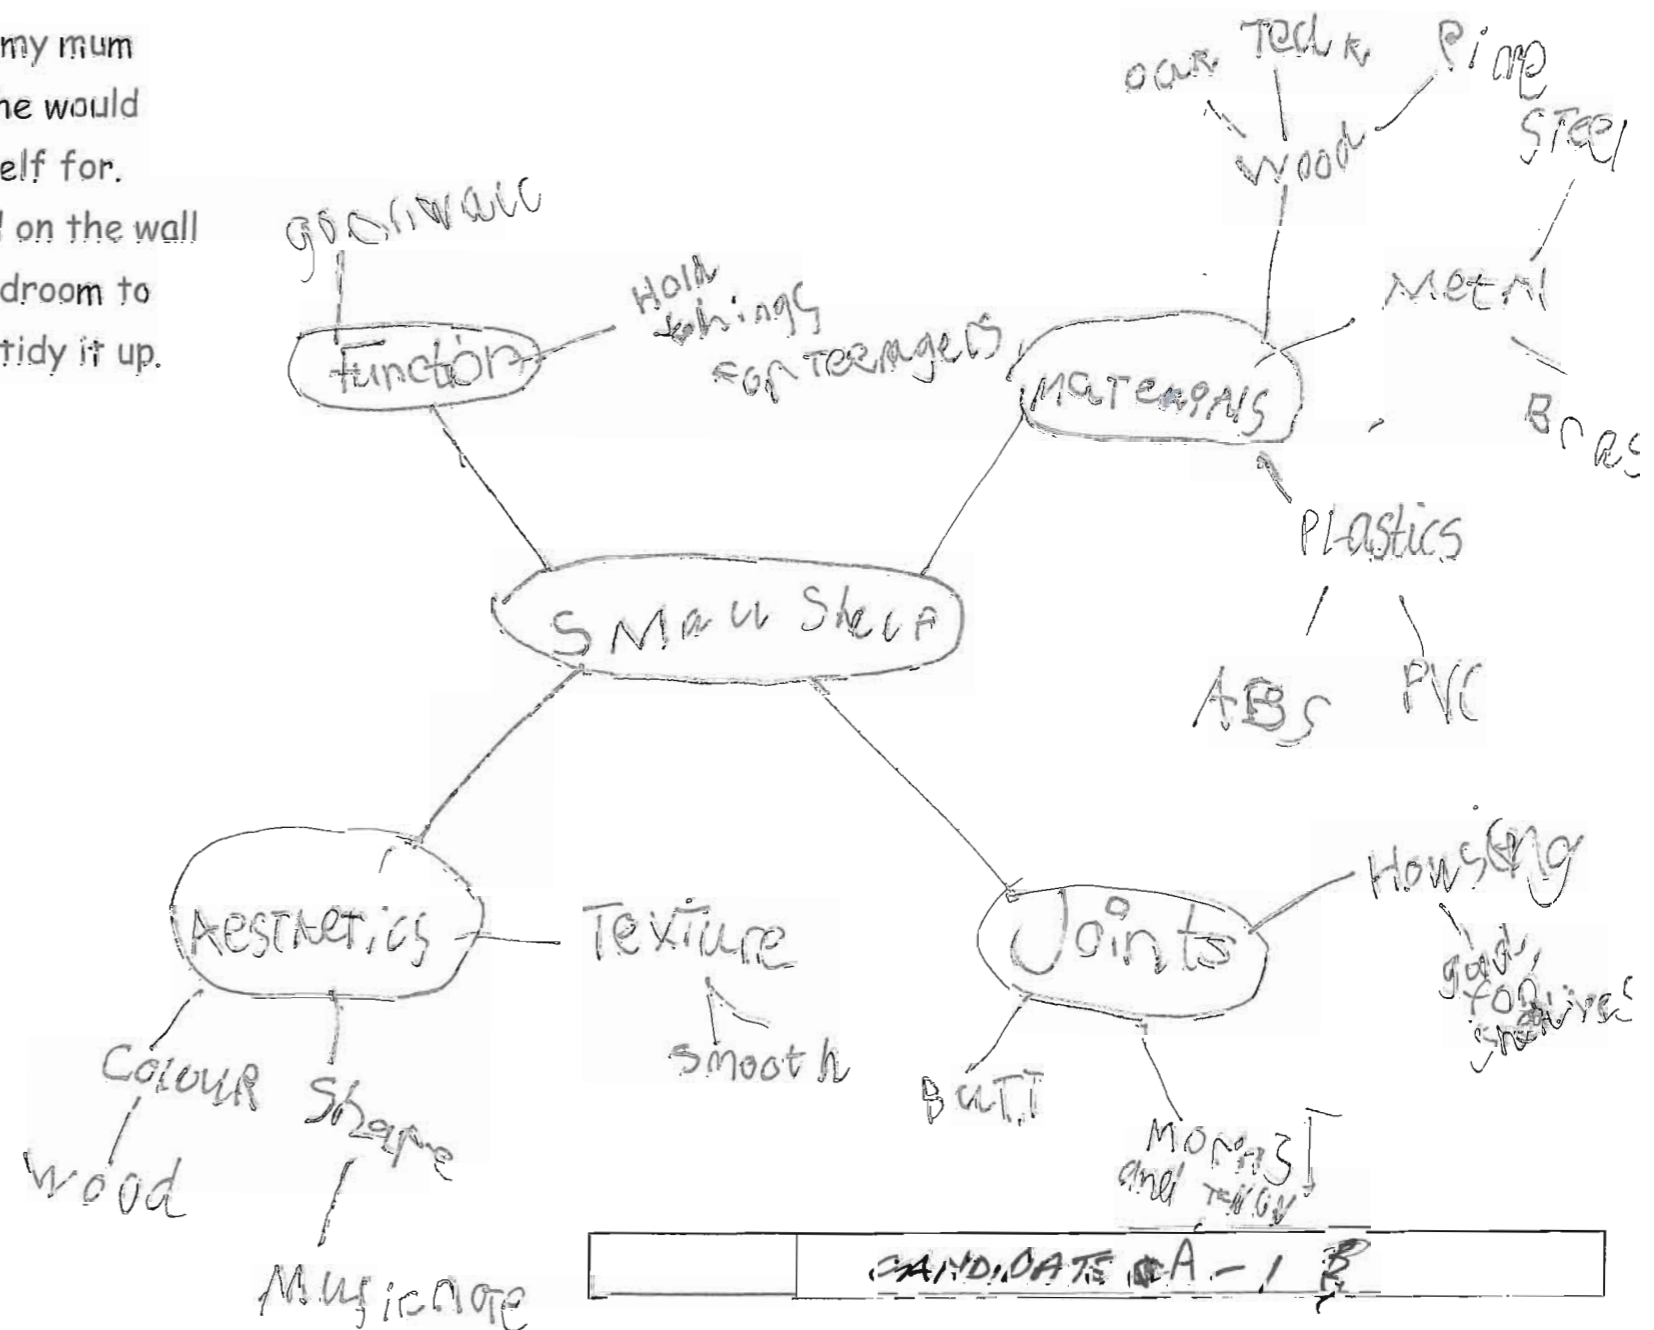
my mum
he would
elf for.
on the wall
droom to
tidy it up.

goonwall

Function

Hold things for teenagers

oak Teak Pine

wood

Steel

Metal

Bras

Materials

Plastics

ABS PVC

Small Shelf

Aesthetics

Texture

smooth

Colour

wood

Shape

Musicnote

Joints

Housing

good for shelves

Butt

Mortise and tenon

| | CANDIDATE A - 1 B |
|---|---|